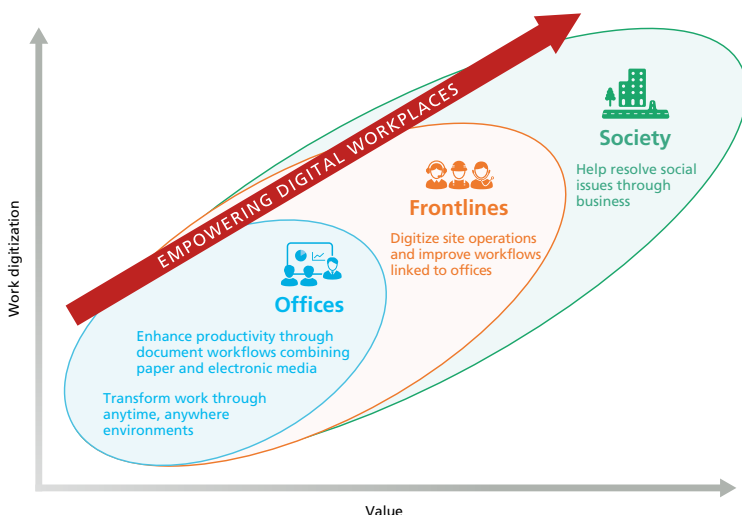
EMPOWERING DIGITAL WORKPLACES

Society

Help resolve social issues through business

Frontlines

Digitize site operations and improve workflows linked to offices

Offices

Enhance productivity through document workflows combining paper and electronic media

Transform work through anytime, anywhere environments

Work digitization

Value